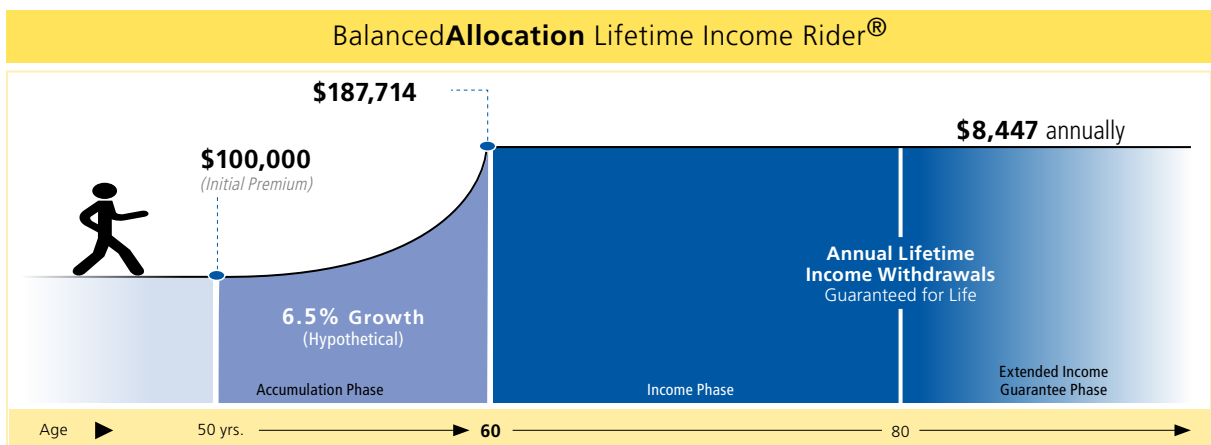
Balanced**Allocation** Lifetime Income Rider®

$187,714

$8,447 annually

$100,000
(Initial Premium)

Annual Lifetime Income Withdrawals
Guaranteed for Life

6.5% Growth
(Hypothetical)

Accumulation Phase

Income Phase

Extended Income Guarantee Phase

Age 50 yrs. 60 80